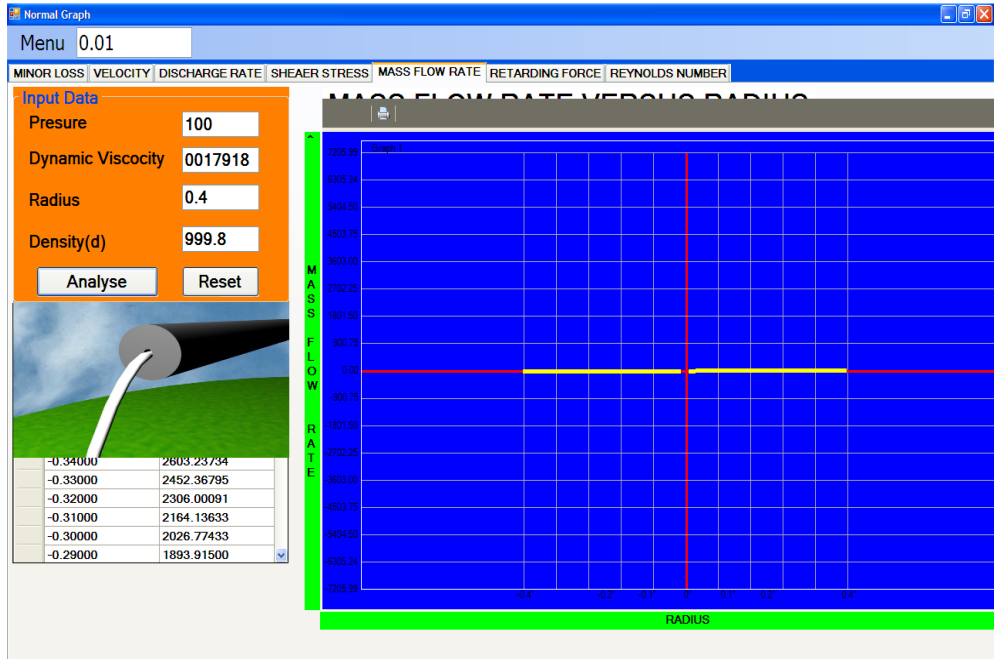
Normal Graph

Menu 0.01

MINOR LOSS | VELOCITY | DISCHARGE RATE | SHEAER STRESS | MASS FLOW RATE | RETARDING FORCE | REYNOLDS NUMBER

Input Data

Presure 100

Dynamic Viscocity 0017918

Radius 0.4

Density(d) 999.8

Analyse

Reset

| | | |
|---|---|---|
| | -0.34000 | 2603.23734 |
| | -0.33000 | 2452.36795 |
| | -0.32000 | 2306.00091 |
| | -0.31000 | 2164.13633 |
| | -0.30000 | 2026.77433 |
| | -0.29000 | 1893.91500 |

MASS FLOW RATE VERSUS RADIUS

MASS FLOW RATE

Graph1

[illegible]

0.00

RADIUS